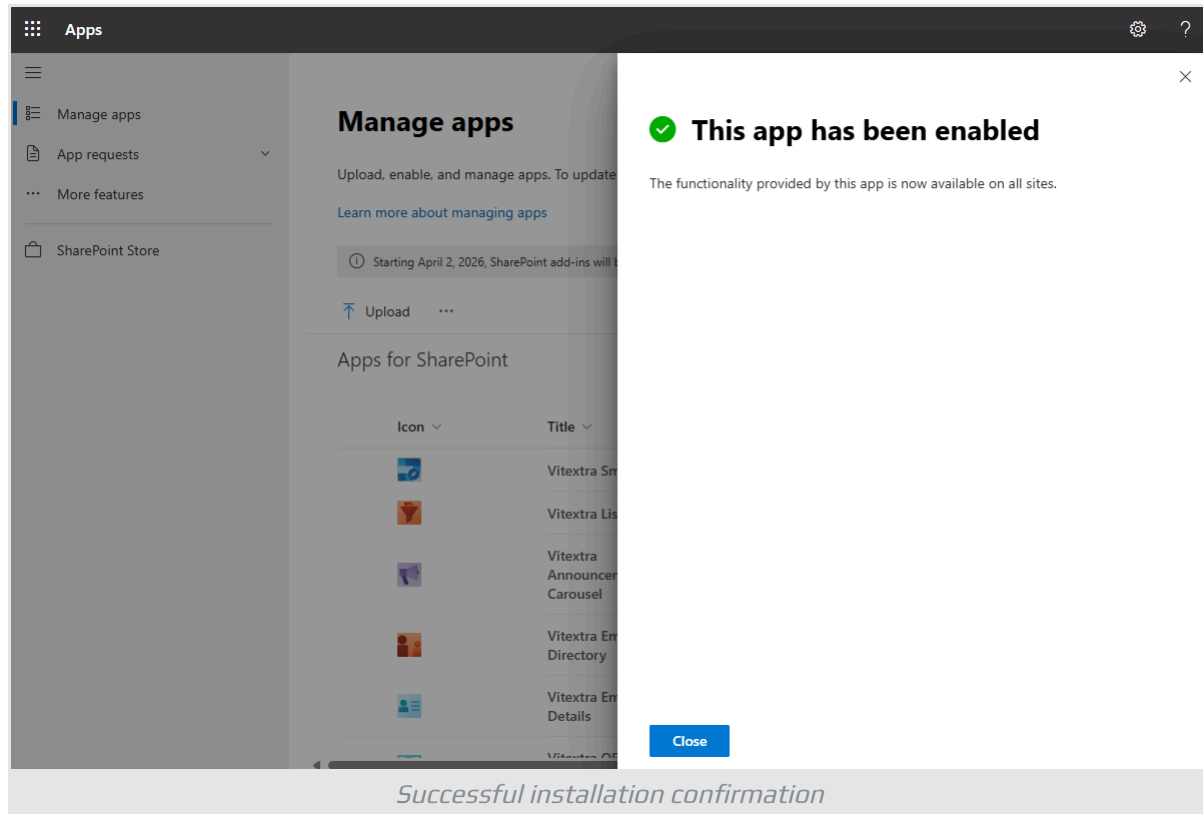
Apps

Manage apps
App requests
More features
SharePoint Store

Manage apps

Upload, enable, and manage apps. To update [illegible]

Learn more about managing apps

Starting April 2, 2026, SharePoint add-ins will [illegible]

Upload ···

Apps for SharePoint

| Icon | Title |
|---|---|
| | Vitextra Sm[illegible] |
| | Vitextra Lis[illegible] |
| | Vitextra Announcer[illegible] Carousel |
| | Vitextra Em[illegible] Directory |
| | Vitextra Em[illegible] Details |
| | Vitextra O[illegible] |

This app has been enabled

The functionality provided by this app is now available on all sites.

Close

Successful installation confirmation